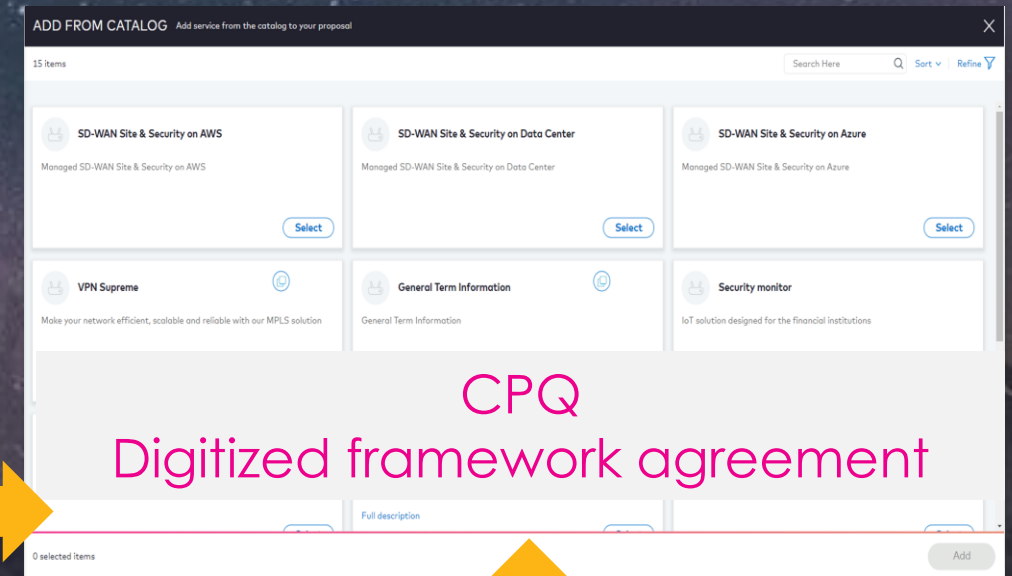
ADD FROM CATALOG Add service from the catalog to your proposal

15 items

Search Here

Sort

Refine

SD-WAN Site & Security on AWS

Managed SD-WAN Site & Security on AWS

Select

SD-WAN Site & Security on Data Center

Managed SD-WAN Site & Security on Data Center

Select

SD-WAN Site & Security on Azure

Managed SD-WAN Site & Security on Azure

Select

VPN Supreme

Make your network efficient, scalable and reliable with our MPLS solution

General Term Information

General Term Information

Security monitor

IoT solution designed for the financial institutions

CPQ
Digitized framework agreement

Full description

0 selected items

Add